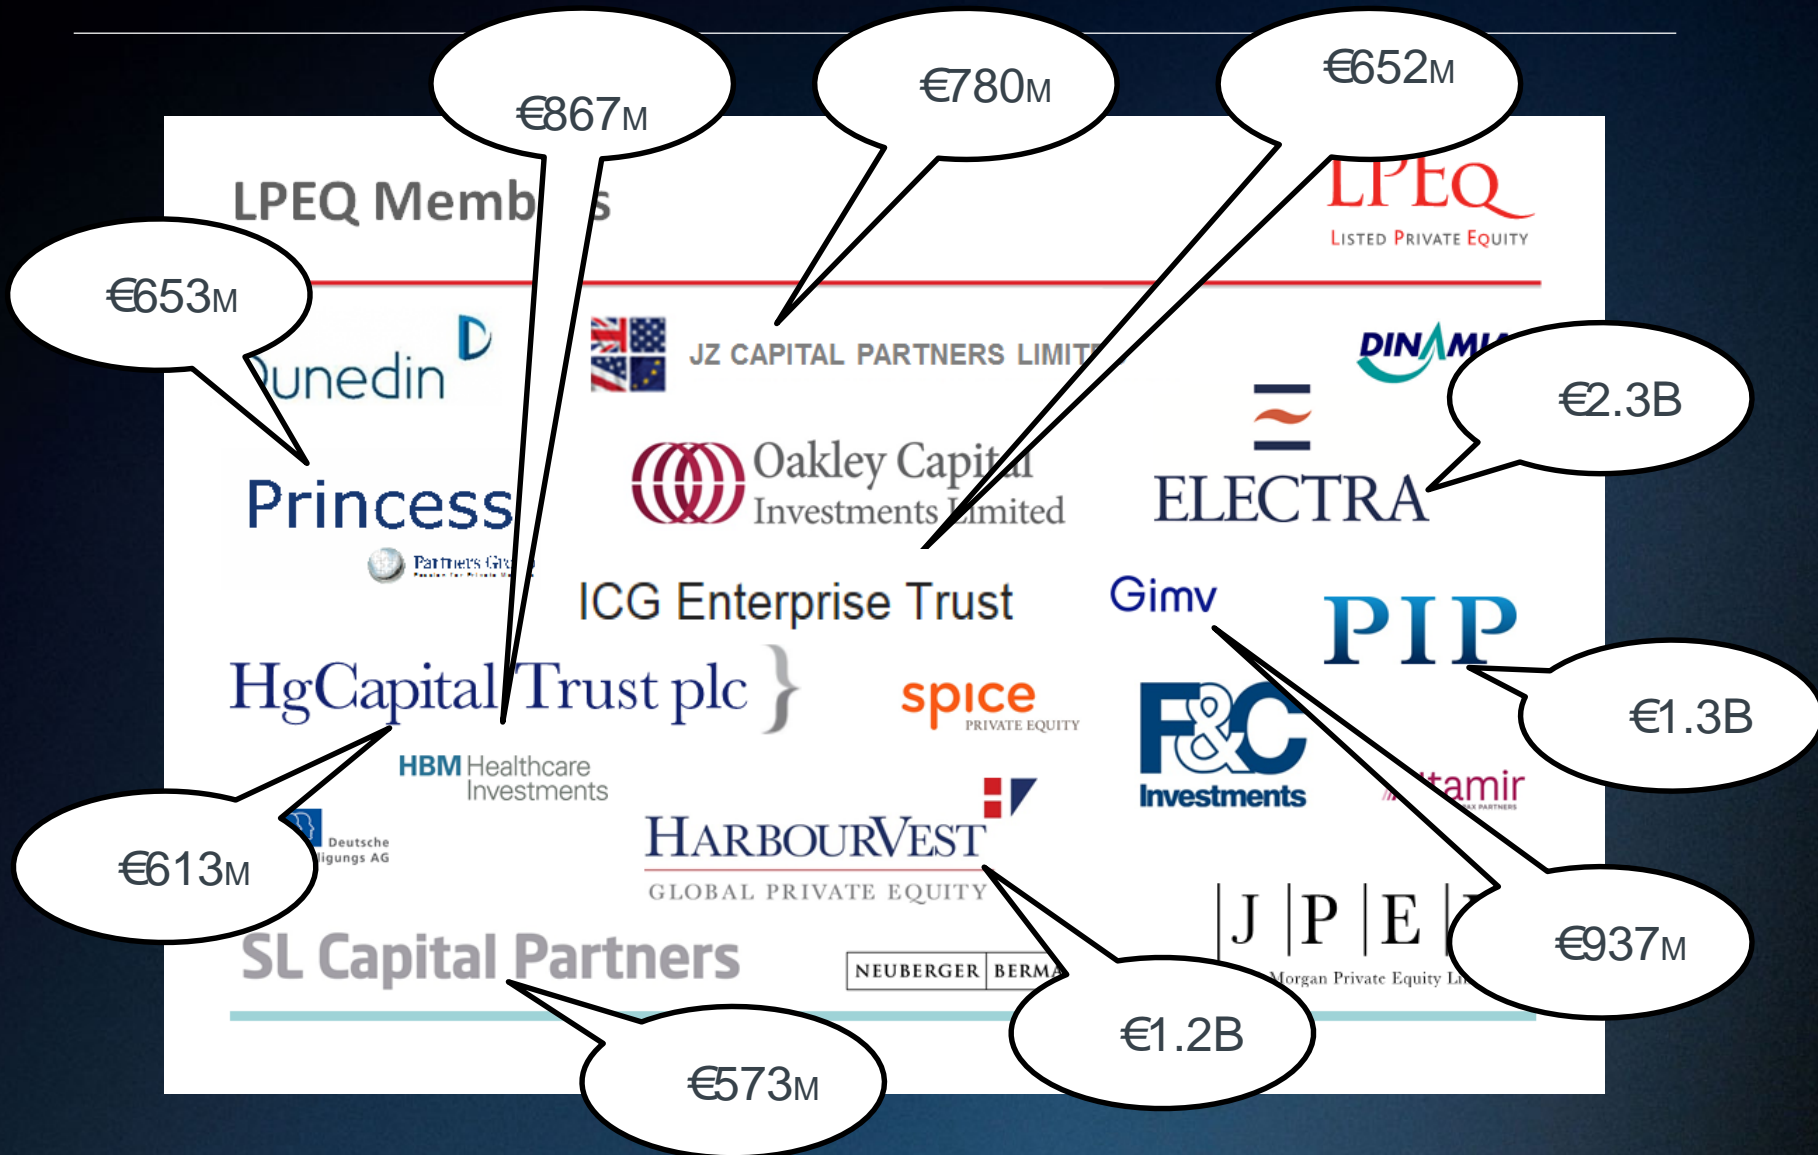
€867M

€780M

€652M

LPEQ Memb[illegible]s

LPEQ
LISTED PRIVATE EQUITY

€653M

D
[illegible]unedin

JZ CAPITAL PARTNERS LIMIT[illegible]

DIN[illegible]

€2.3B

Princess
Partners Gr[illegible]

Oakley Capit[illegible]
Investments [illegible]imited

ELECTRA

ICG Enterprise Trust

Gimv

PIP

HgCapital Trust plc

spice
PRIVATE EQUITY

F&C
Investments

€1.3B

HBM Healthcare Investments

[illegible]tamir

€613M

Deutsche
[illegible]ligungs AG

HARBOURVEST
GLOBAL PRIVATE EQUITY

SL Capital Partners

NEUBERGER BERMA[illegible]

J P E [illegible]
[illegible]organ Private Equity Li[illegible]

€937M

€1.2B

€573M